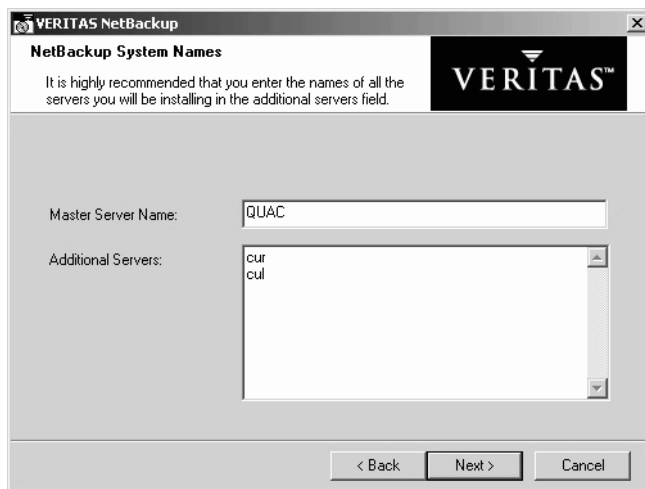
VERITAS NetBackup

NetBackup System Names

It is highly recommended that you enter the names of all the servers you will be installing in the additional servers field.

VERITAS™

Master Server Name: QUAC

Additional Servers: cur
cul

< Back Next > Cancel